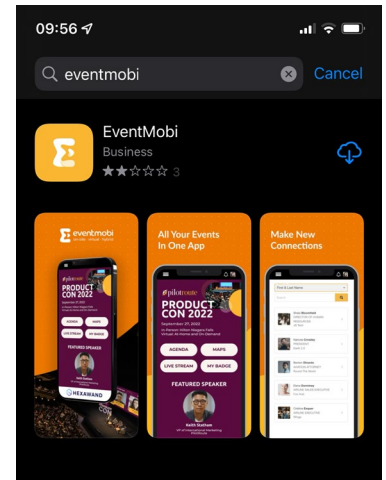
09:56

eventmobi

Cancel

EventMobi

Business

3

eventmobi

All Your Events In One App

Make New Connections

#pilotroute

PRODUCT CON 2022

September 27, 2022

AGENDA

MAPS

LIVE STREAM

MY BADGE

FEATURED SPEAKER

Keith Statham

HEXAWAND